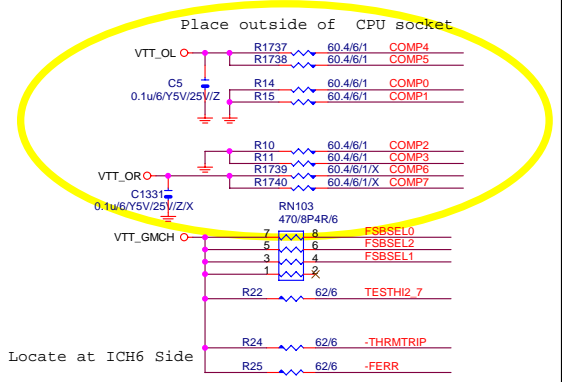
Place outside of CPU socket

VTT_OL
R1737 60.4/6/1 COMP4
R1738 60.4/6/1 COMP5
C5
0.1u/6/Y5V/25V/Z
R14 60.4/6/1 COMP0
R15 60.4/6/1 COMP1

R10 60.4/6/1 COMP2
R11 60.4/6/1 COMP3
VTT_OR
R1739 60.4/6/1/X COMP6
R1740 60.4/6/1/X COMP7
C1331
0.1u/6/Y5V/25V/Z/X

RN103
470/8P4R/6
VTT_GMCH
7 8 FSBSEL0
5 6 FSBSEL2
3 4 FSBSEL1
1 2

R22 62/6 TESTHI2_7

R24 62/6 -THRMTRIP
Locate at ICH6 Side
R25 62/6 -FERR